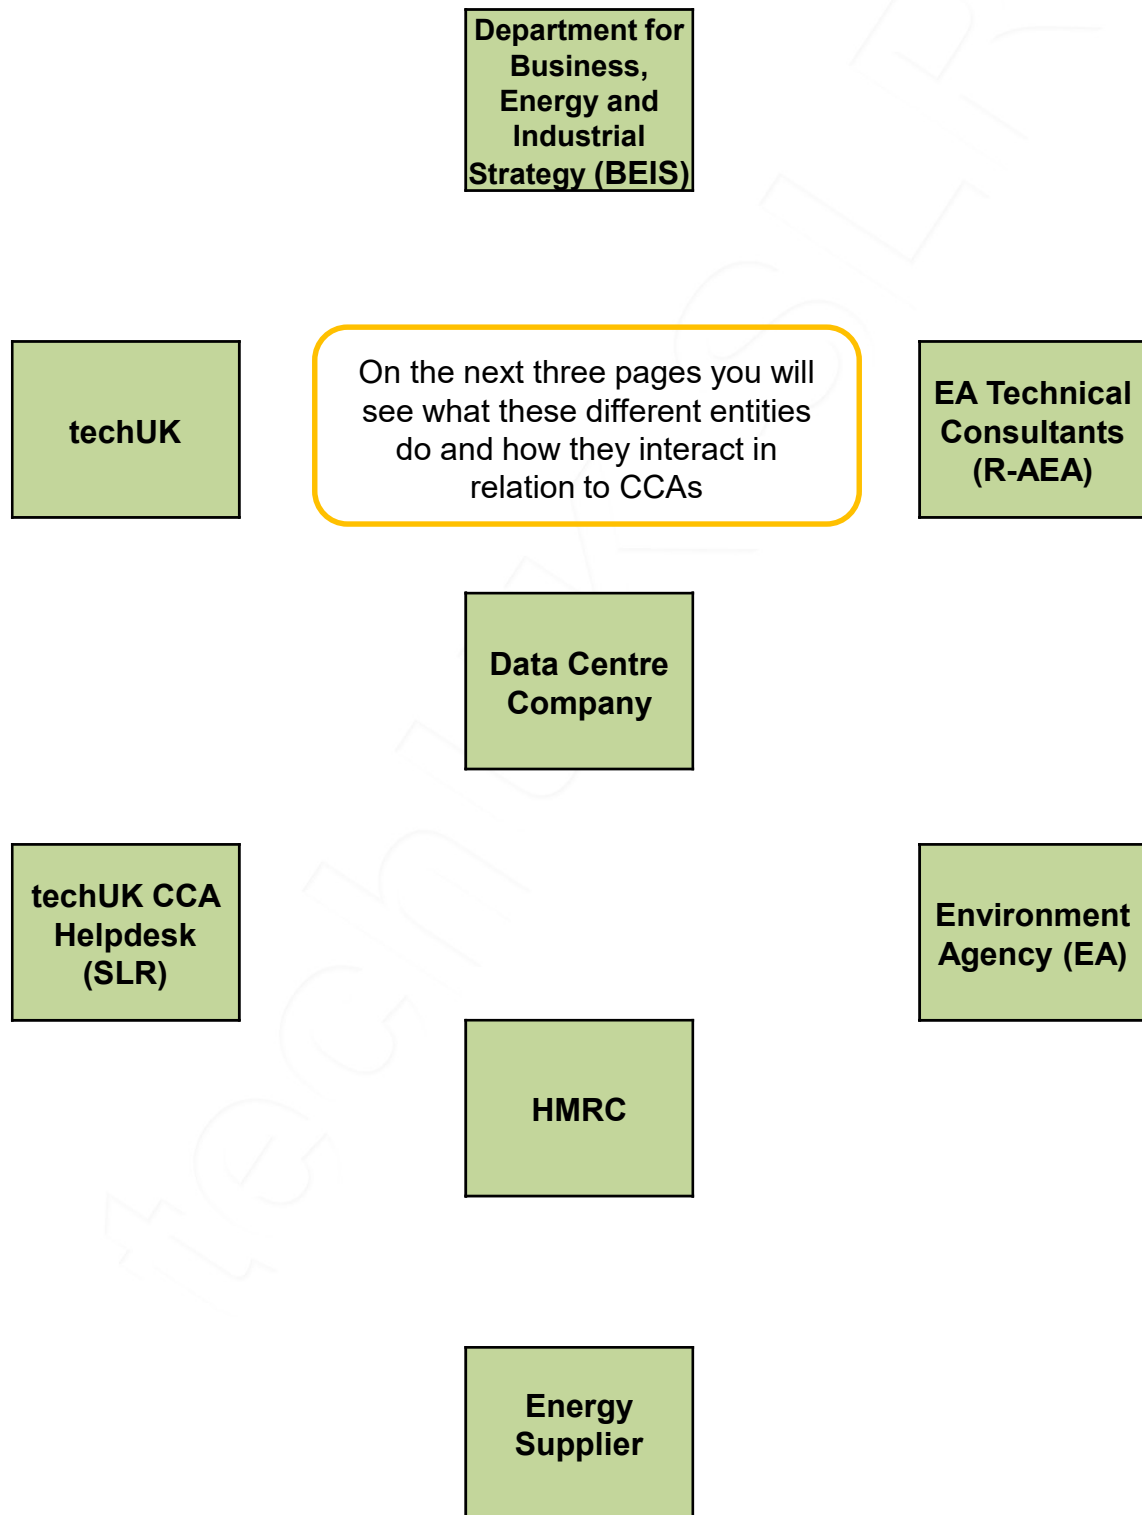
Department for Business, Energy and Industrial Strategy (BEIS)

techUK

On the next three pages you will see what these different entities do and how they interact in relation to CCAs

EA Technical Consultants (R-AEA)

Data Centre Company

techUK CCA Helpdesk (SLR)

Environment Agency (EA)

HMRC

Energy Supplier